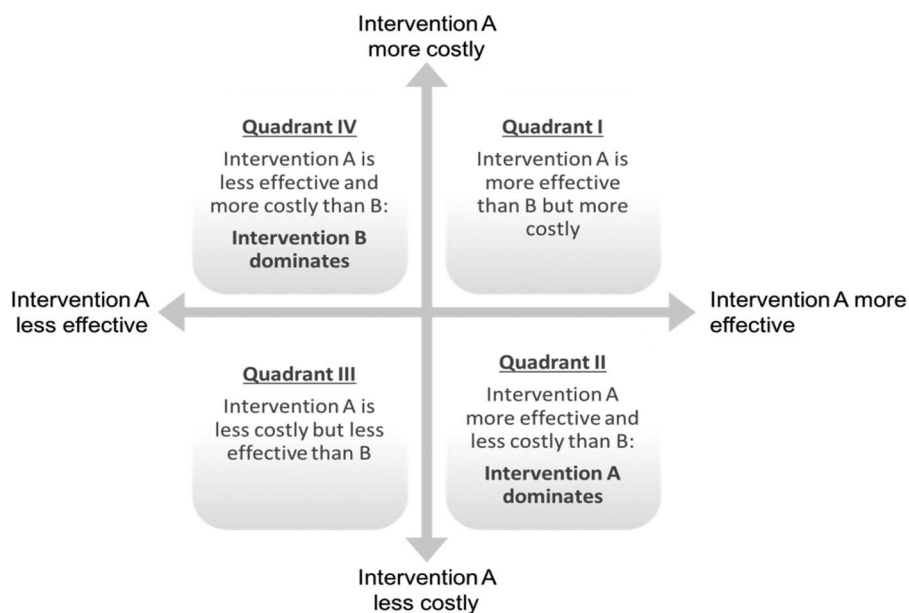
Intervention A more costly

Quadrant IV
Intervention A is less effective and more costly than B:
Intervention B dominates

Quadrant I
Intervention A is more effective than B but more costly

Intervention A less effective

Intervention A more effective

Quadrant III
Intervention A is less costly but less effective than B

Quadrant II
Intervention A more effective and less costly than B:
Intervention A dominates

Intervention A less costly